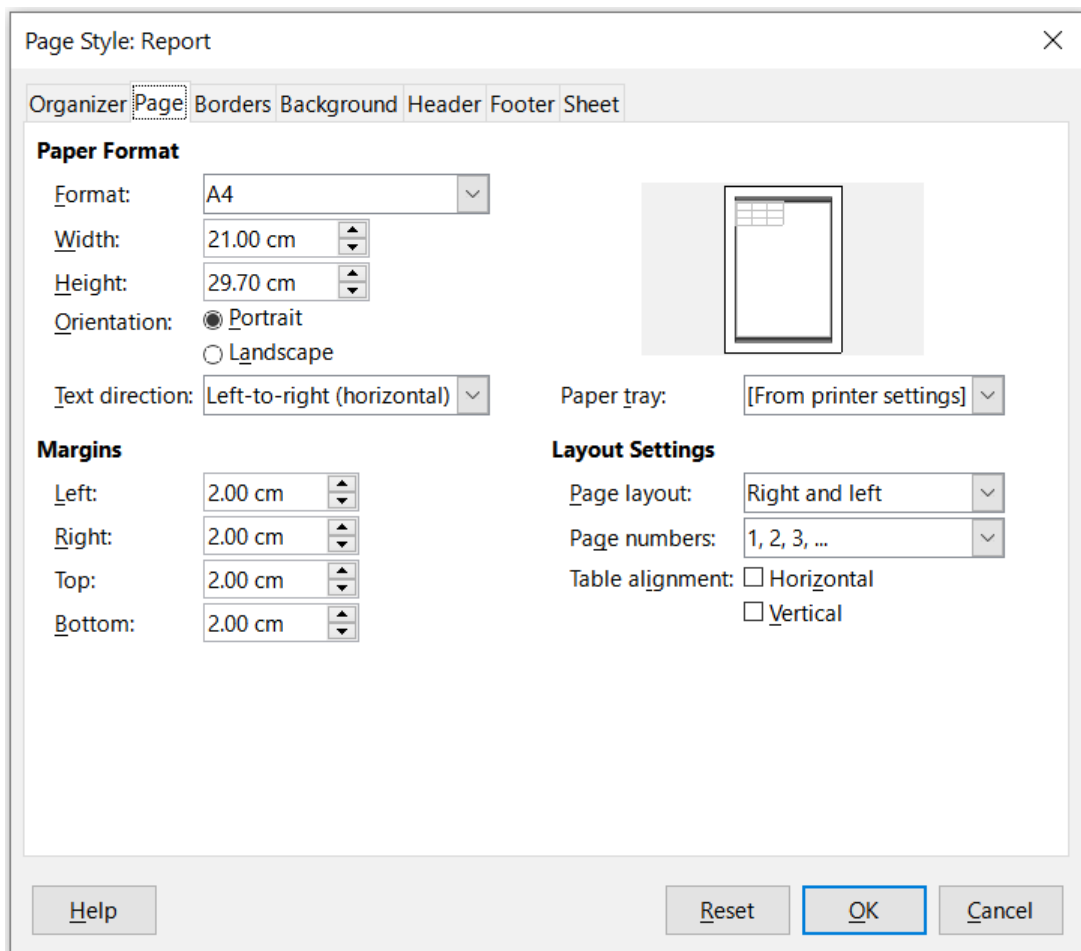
Page Style: Report

Organizer Page Borders Background Header Footer Sheet

Paper Format

Format: A4

Width: 21.00 cm

Height: 29.70 cm

Orientation: Portrait

Landscape

Text direction: Left-to-right (horizontal)

Paper tray: [From printer settings]

Margins

Left: 2.00 cm

Right: 2.00 cm

Top: 2.00 cm

Bottom: 2.00 cm

Layout Settings

Page layout: Right and left

Page numbers: 1, 2, 3, ...

Table alignment: Horizontal

Vertical

Help

Reset

OK

Cancel